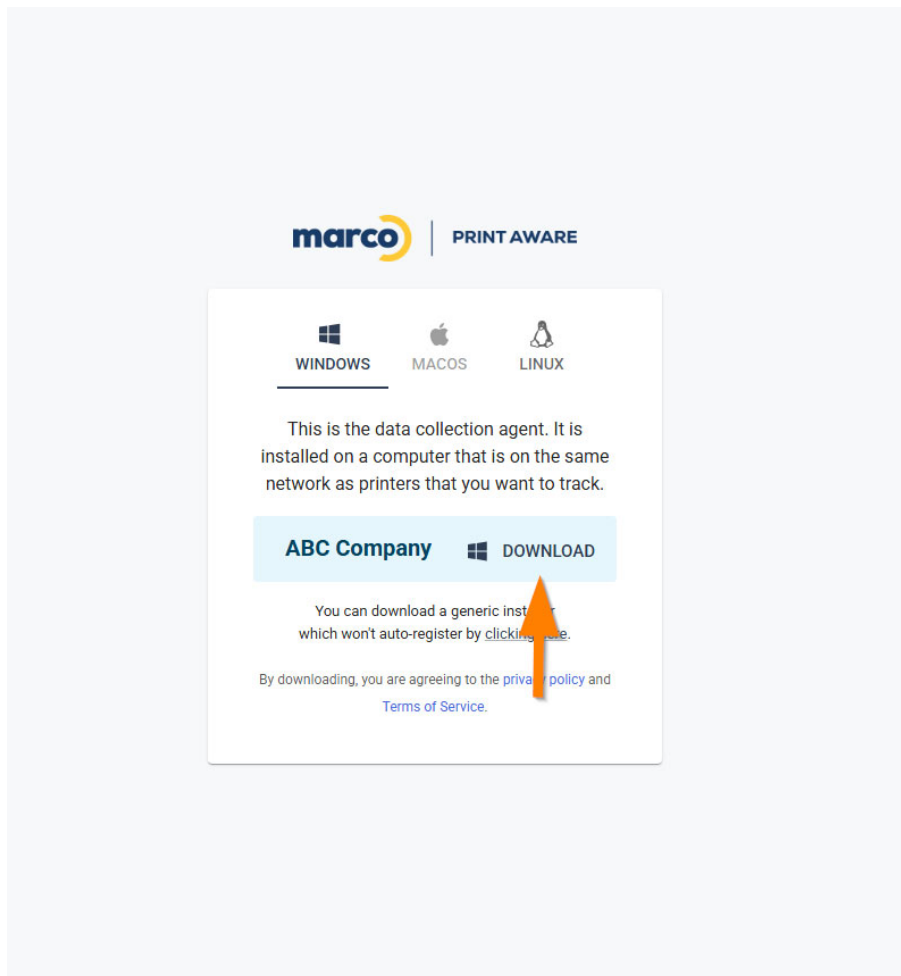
marco | PRINT AWARE

WINDOWS MACOS LINUX

This is the data collection agent. It is installed on a computer that is on the same network as printers that you want to track.

ABC Company DOWNLOAD

You can download a generic inst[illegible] which won't auto-register by clicking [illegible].

By downloading, you are agreeing to the priv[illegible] policy and Terms of Service.